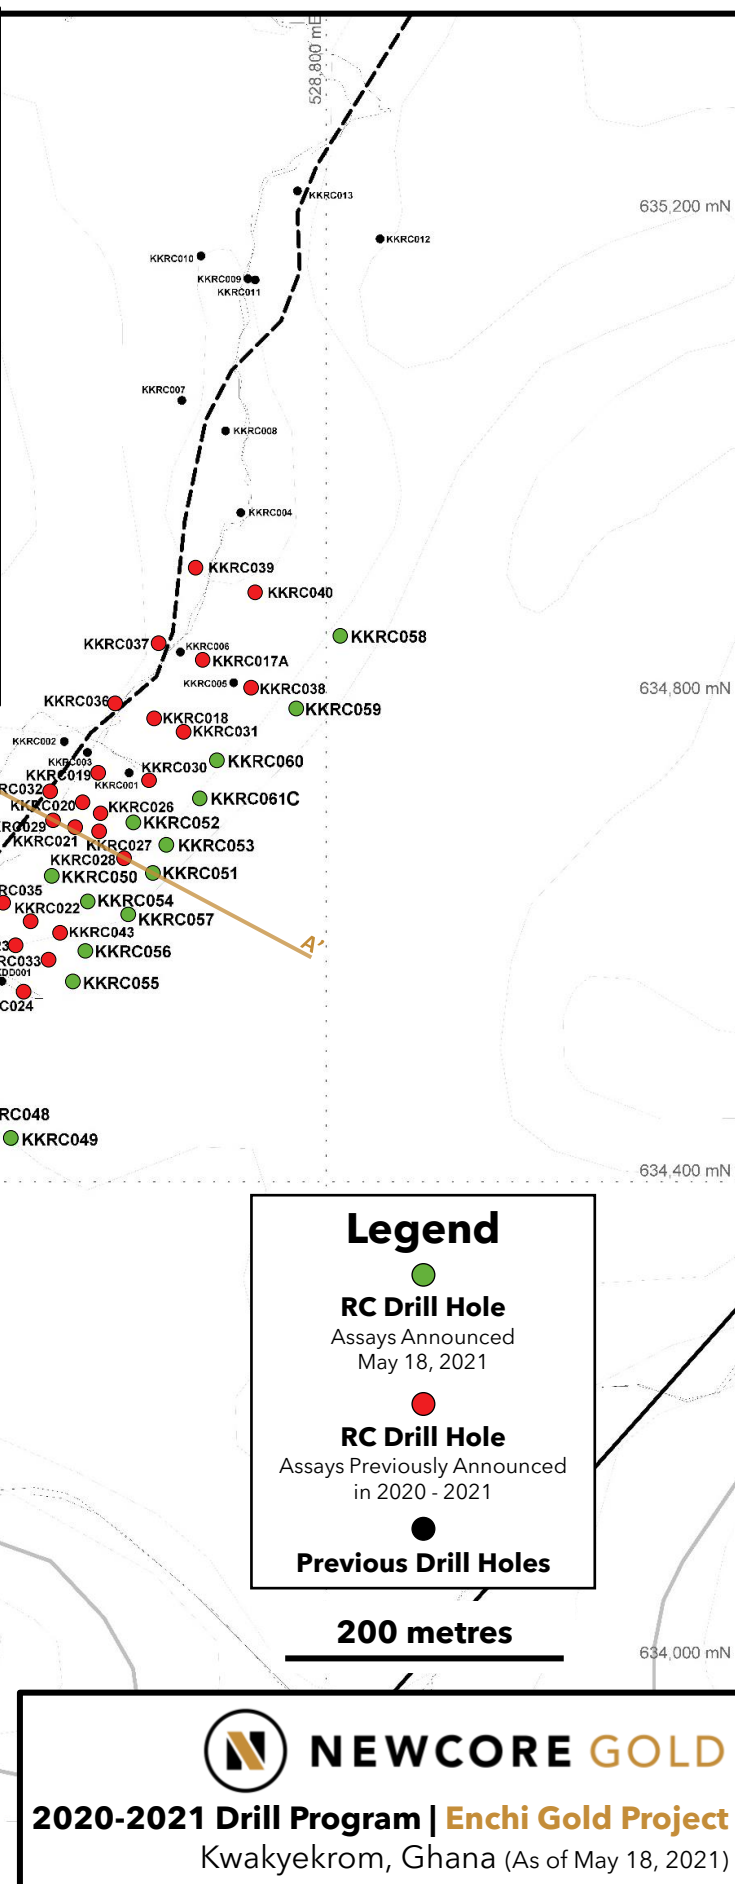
528,800 mE

635,200 mN

KKRC013

KKRC012

KKRC010

KKRC009

KKRC011

KKRC007

KKRC008

KKRC004

KKRC039

KKRC040

KKRC058

KKRC037

KKRC006

KKRC017A

KKRC005

KKRC038

634,800 mN

KKRC036

KKRC059

KKRC018

KKRC031

KKRC002

KKRC003

KKRC060

KKRC019

KKRC001

KKRC030

RC032

KKRC061C

KKRC020

KKRC026

RC029

KKRC052

KKRC021

KKRC027

KKRC053

KKRC028

KKRC050

KKRC051

RC035

KKRC054

KKRC022

KKRC057

A'

KKRC043

KKRC056

RC033

DD001

KKRC055

C024

RC048

KKRC049

634,400 mN

Legend

RC Drill Hole
Assays Announced
May 18, 2021

RC Drill Hole
Assays Previously Announced
in 2020 - 2021

Previous Drill Holes

200 metres

634,000 mN

NEWCORE GOLD

2020-2021 Drill Program | Enchi Gold Project
Kwakyekrom, Ghana (As of May 18, 2021)